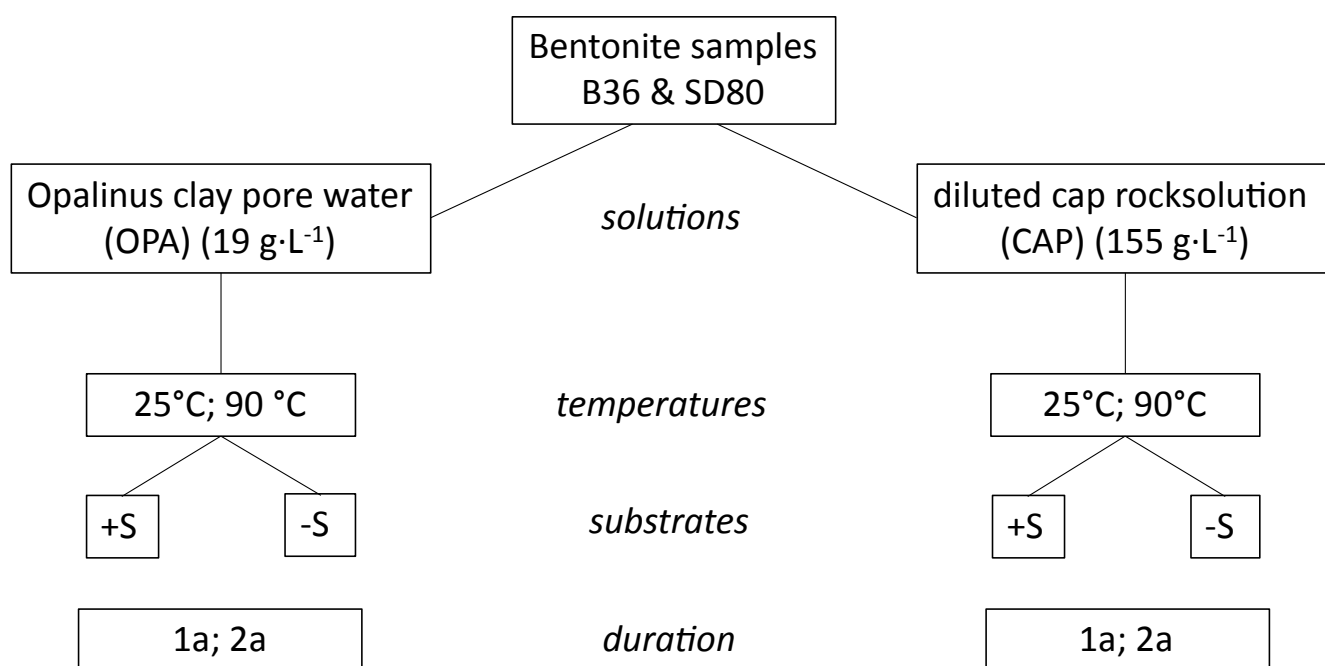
Bentonite samples B36 & SD80

Opalinus clay pore water (OPA) (19 g·L$^{-1}$)

solutions

diluted cap rocksolution (CAP) (155 g·L$^{-1}$)

25°C; 90 °C

temperatures

25°C; 90°C

+S

-S

substrates

+S

-S

1a; 2a

duration

1a; 2a